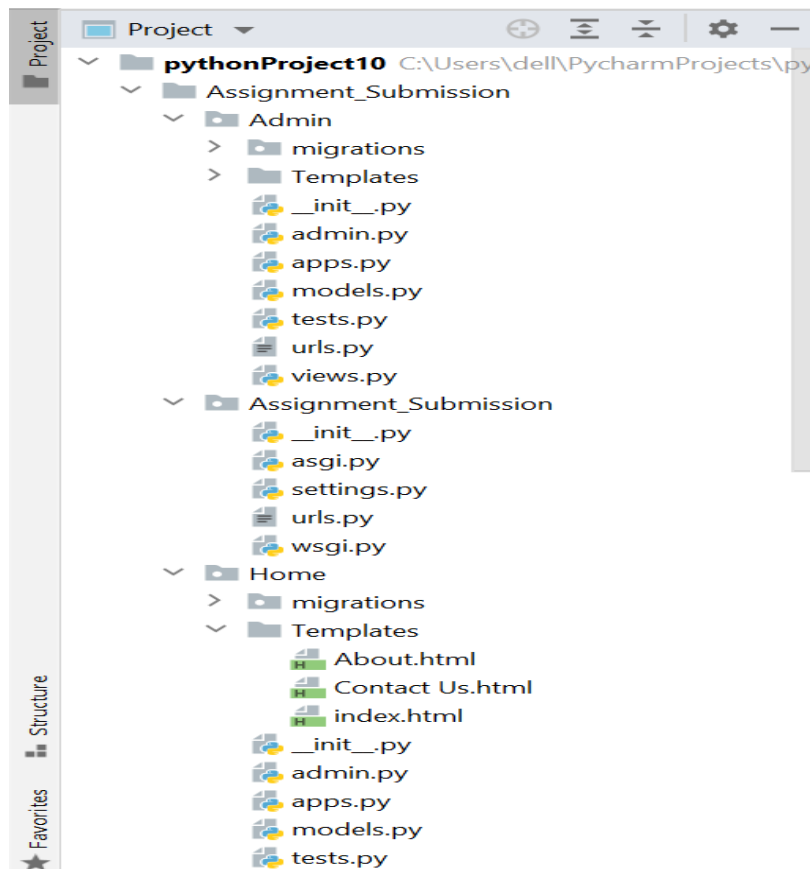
Project

Project

pythonProject10 C:\Users\dell\PycharmProjects\py

Assignment_Submission

Admin

migrations

Templates

__init__.py

admin.py

apps.py

models.py

tests.py

urls.py

views.py

Assignment_Submission

__init__.py

asgi.py

settings.py

urls.py

wsgi.py

Home

migrations

Templates

About.html

Contact Us.html

index.html

__init__.py

admin.py

apps.py

models.py

tests.py

Structure

Favorites